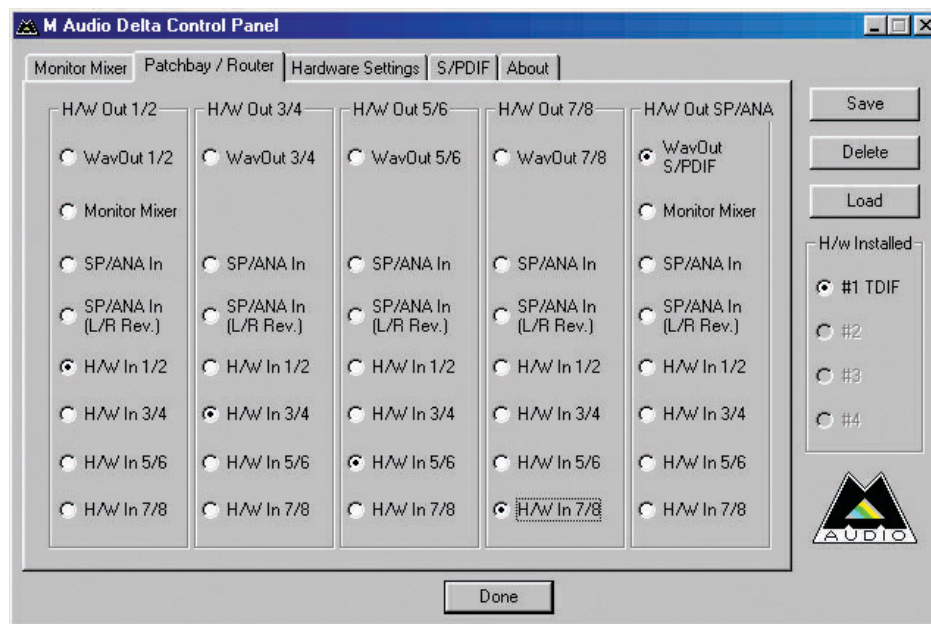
M Audio Delta Control Panel

Monitor Mixer | Patchbay / Router | Hardware Settings | S/PDIF | About

H/W Out 1/2
WavOut 1/2
Monitor Mixer
SP/ANA In
SP/ANA In (L/R Rev.)
H/W In 1/2
H/W In 3/4
H/W In 5/6
H/W In 7/8

H/W Out 3/4
WavOut 3/4
SP/ANA In
SP/ANA In (L/R Rev.)
H/W In 1/2
H/W In 3/4
H/W In 5/6
H/W In 7/8

H/W Out 5/6
WavOut 5/6
SP/ANA In
SP/ANA In (L/R Rev.)
H/W In 1/2
H/W In 3/4
H/W In 5/6
H/W In 7/8

H/W Out 7/8
WavOut 7/8
SP/ANA In
SP/ANA In (L/R Rev.)
H/W In 1/2
H/W In 3/4
H/W In 5/6
H/W In 7/8

H/W Out SP/ANA
WavOut S/PDIF
Monitor Mixer
SP/ANA In
SP/ANA In (L/R Rev.)
H/W In 1/2
H/W In 3/4
H/W In 5/6
H/W In 7/8

Save
Delete
Load

H/w Installed
#1 TDIF
#2
#3
#4

AUDIO

Done